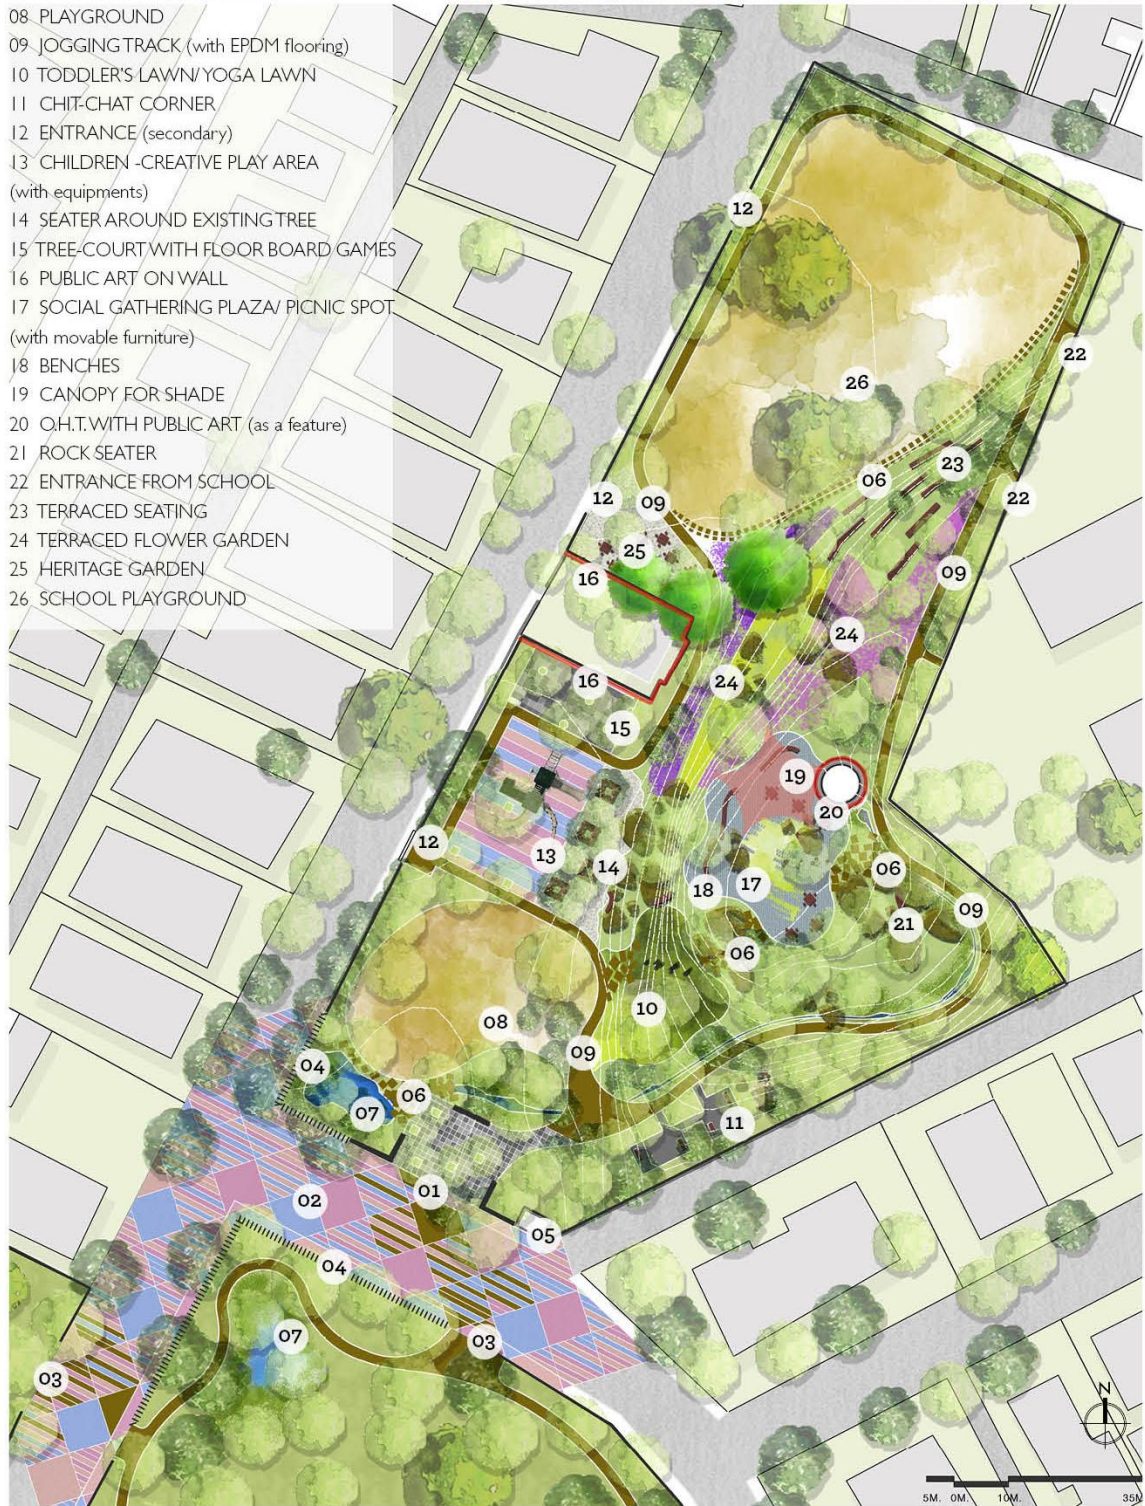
08 PLAYGROUND
09 JOGGING TRACK (with EPDM flooring)
10 TODDLER'S LAWN/ YOGA LAWN
11 CHIT-CHAT CORNER
12 ENTRANCE (secondary)
13 CHILDREN -CREATIVE PLAY AREA (with equipments)
14 SEATER AROUND EXISTING TREE
15 TREE-COURT WITH FLOOR BOARD GAMES
16 PUBLIC ART ON WALL
17 SOCIAL GATHERING PLAZA/ PICNIC SPOT (with movable furniture)
18 BENCHES
19 CANOPY FOR SHADE
20 O.H.T. WITH PUBLIC ART (as a feature)
21 ROCK SEATER
22 ENTRANCE FROM SCHOOL
23 TERRACED SEATING
24 TERRACED FLOWER GARDEN
25 HERITAGE GARDEN
26 SCHOOL PLAYGROUND

12
22
26
23
06
22
12
09
25
09
16
24
16
24
15
19
20
12
13
14
18
17
06
21
09
06
10
08
09
04
06
07
11
01
02
05
04
07
03
03

N

5M. 0M. 10M. 35M